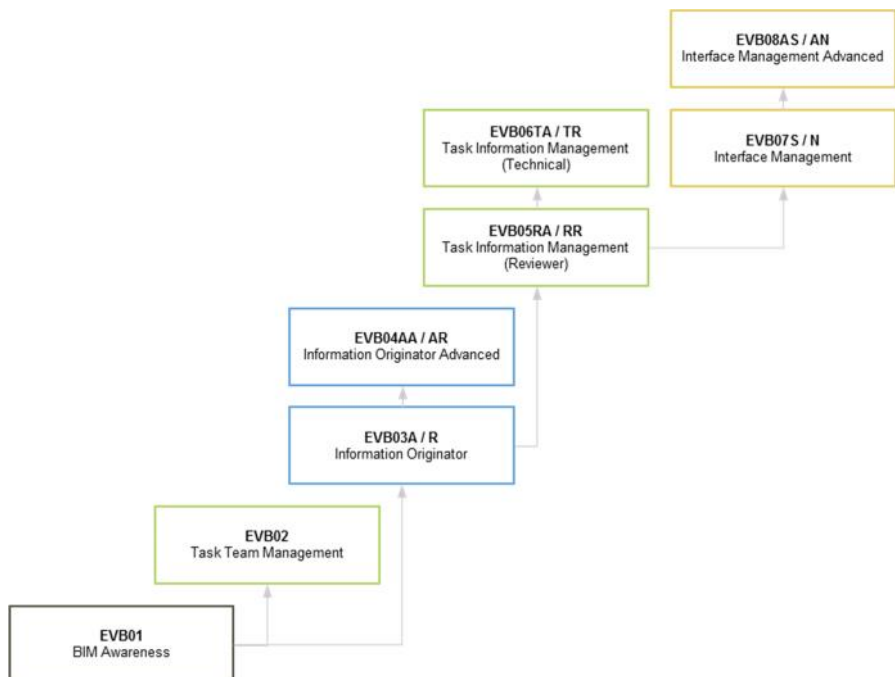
EVB08AS / AN
Interface Management Advanced

EVB06TA / TR
Task Information Management (Technical)

EVB07S / N
Interface Management

EVB05RA / RR
Task Information Management (Reviewer)

EVB04AA / AR
Information Originator Advanced

EVB03A / R
Information Originator

EVB02
Task Team Management

EVB01
BIM Awareness